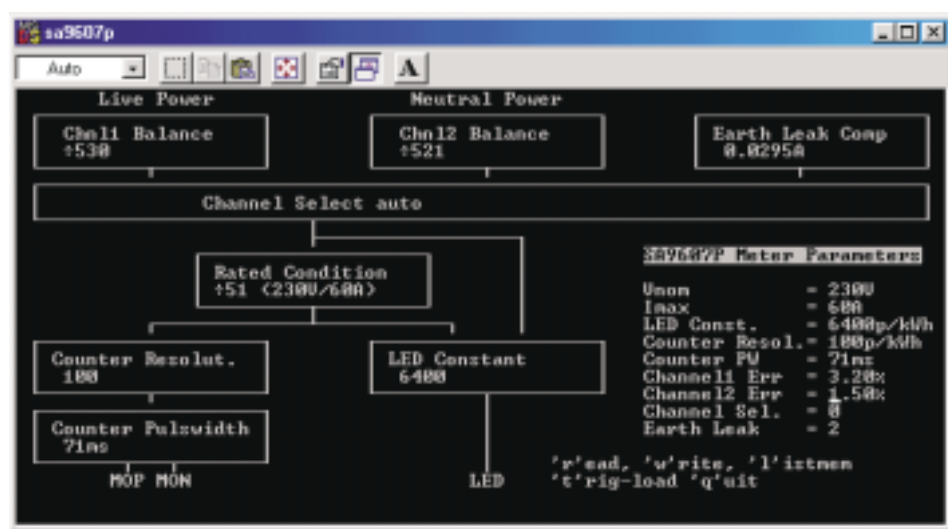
sa9607p

Auto

A

Live Power

Neutral Power

Chnl1 Balance
↑530

Chnl2 Balance
↑521

Earth Leak Comp
0.0295A

Channel Select auto

Rated Condition
↑51 (230V/60A)

SA9607P Meter Parameters

| | |
|---|---|
| Vnom | = 230V |
| Imax | = 60A |
| LED Const. | = 6400p/kWh |
| Counter Resol. | = 100p/kWh |
| Counter PW | = 71ms |
| Channel1 Err | = 3.20% |
| Channel2 Err | = 1.50% |
| Channel Sel. | = 0 |
| Earth Leak | = 2 |

Counter Resolut.
100

LED Constant
6400

Counter Pulswidth
71ms

MOP MON

LED

'r'ead, 'w'rite, 'l'istmem
't'rig-load 'q'uit